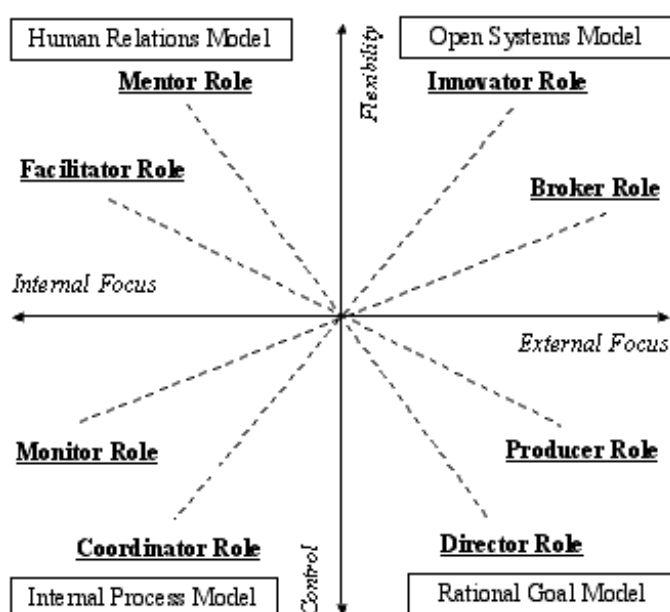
Human Relations Model

Flexibility

Open Systems Model

Mentor Role

Innovator Role

Facilitator Role

Broker Role

Internal Focus

External Focus

Monitor Role

Producer Role

Coordinator Role

Director Role

Internal Process Model

Control

Rational Goal Model